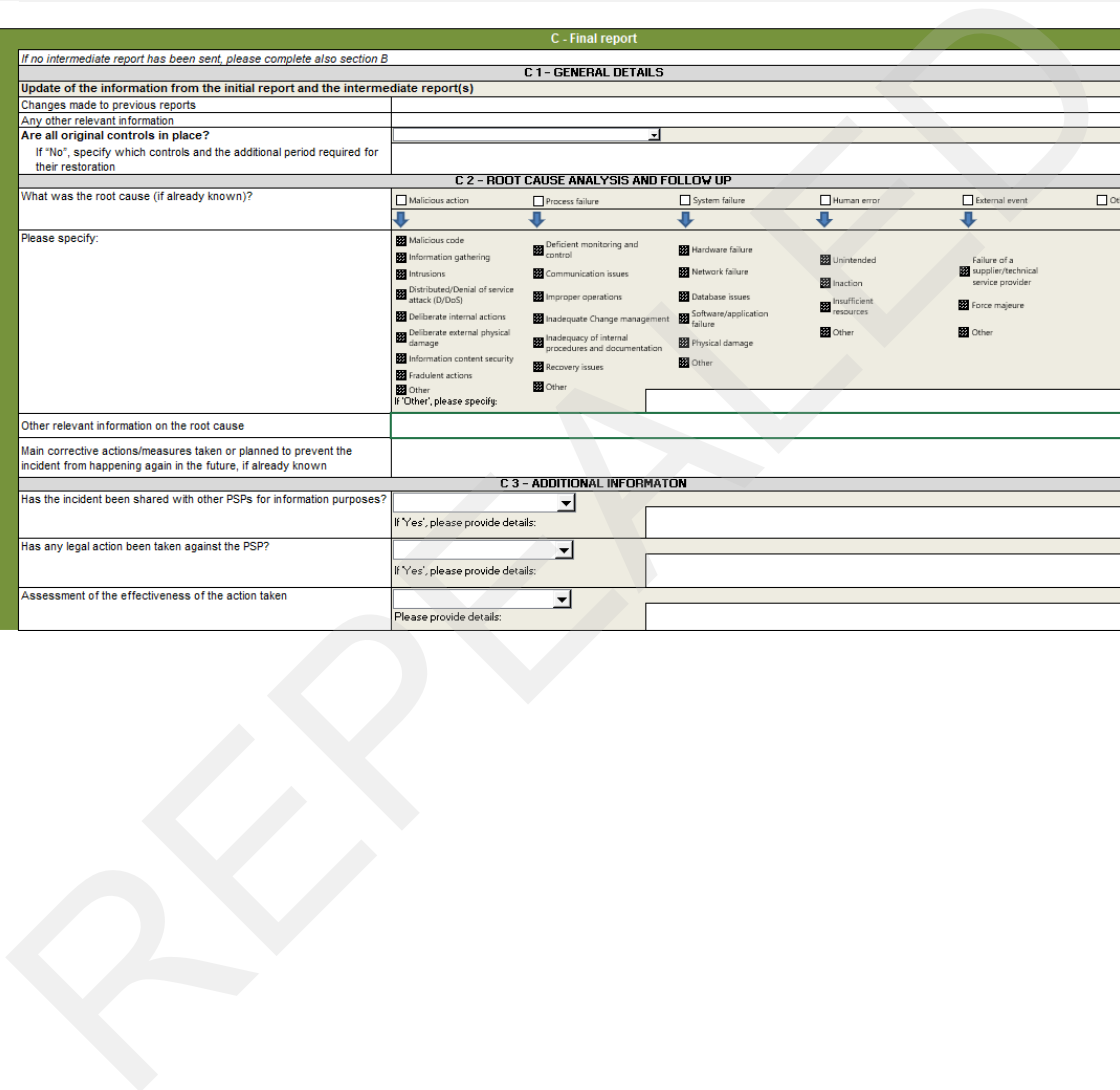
C - Final report

If no intermediate report has been sent, please complete also section B

C 1 – GENERAL DETAILS

Update of the information from the initial report and the intermediate report(s)

Changes made to previous reports

Any other relevant information

Are all original controls in place?

If "No", specify which controls and the additional period required for their restoration

C 2 – ROOT CAUSE ANALYSIS AND FOLLOW UP

What was the root cause (if already known)?

Malicious action

Process failure

System failure

Human error

External event

Ot

Please specify:

Malicious code

Information gathering

Intrusions

Distributed/Denial of service attack (D/DoS)

Deliberate internal actions

Deliberate external physical damage

Information content security

Fradulent actions

Other

Deficient monitoring and control

Communication issues

Improper operations

Inadequate Change management

Inadequacy of internal procedures and documentation

Recovery issues

Other

Hardware failure

Network failure

Database issues

Software/application failure

Physical damage

Other

Unintended

Inaction

Insufficient resources

Other

Failure of a supplier/technical service provider

Force majeure

Other

If 'Other', please specify:

Other relevant information on the root cause

Main corrective actions/measures taken or planned to prevent the incident from happening again in the future, if already known

C 3 – ADDITIONAL INFORMATON

Has the incident been shared with other PSPs for information purposes?

If 'Yes', please provide details:

Has any legal action been taken against the PSP?

If 'Yes', please provide details:

Assessment of the effectiveness of the action taken

Please provide details:

REPEALED